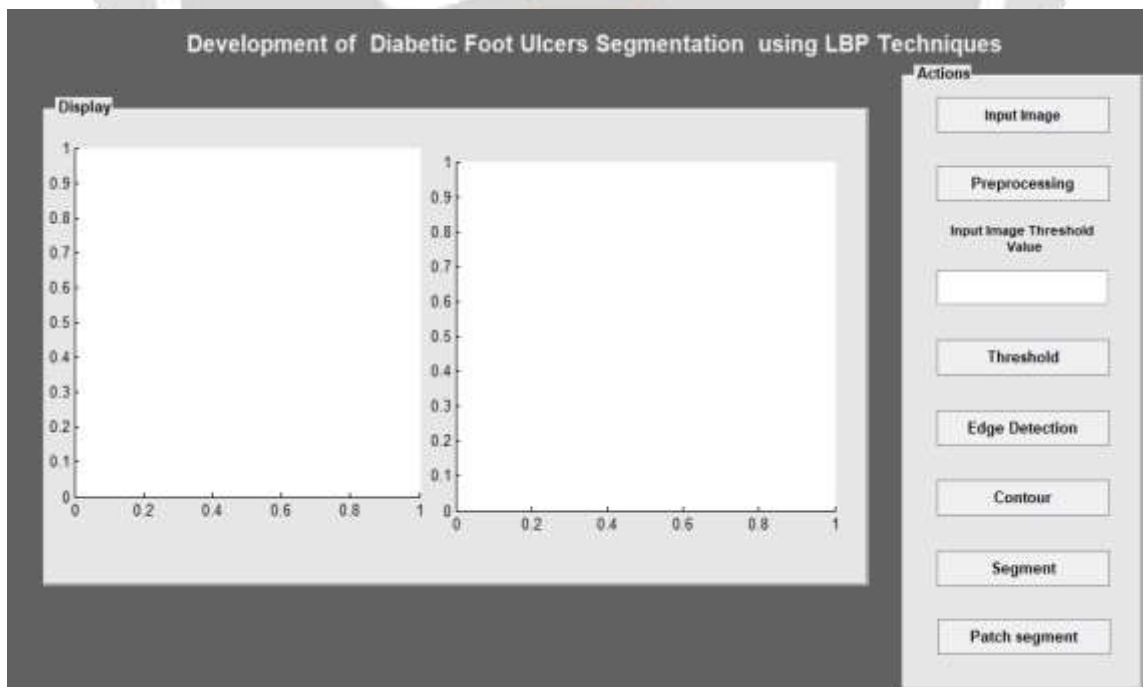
Development of Diabetic Foot Ulcers Segmentation using LBP Techniques

Display

1
0.9
0.8
0.7
0.6
0.5
0.4
0.3
0.2
0.1
0
0 0.2 0.4 0.6 0.8 1

1
0.9
0.8
0.7
0.6
0.5
0.4
0.3
0.2
0.1
0
0 0.2 0.4 0.6 0.8 1

Actions

Input Image

Preprocessing

Input Image Threshold Value

Threshold

Edge Detection

Contour

Segment

Patch segment